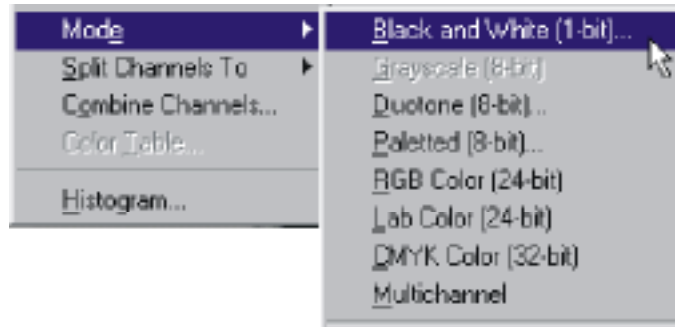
Mode
Split Channels To
Combine Channels...
Color Table...
Histogram...

Black and White (1-bit)...
Grayscale (8-bit)
Duotone (8-bit)...
Paletted (8-bit)...
RGB Color (24-bit)
Lab Color (24-bit)
CMYK Color (32-bit)
Multichannel